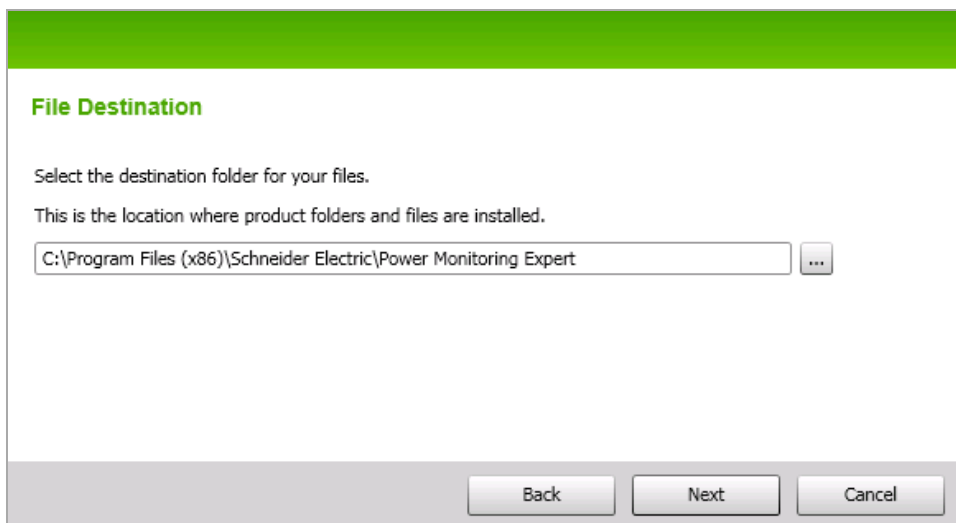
File Destination

Select the destination folder for your files.

This is the location where product folders and files are installed.

C:\Program Files (x86)\Schneider Electric\Power Monitoring Expert

...

Back

Next

Cancel